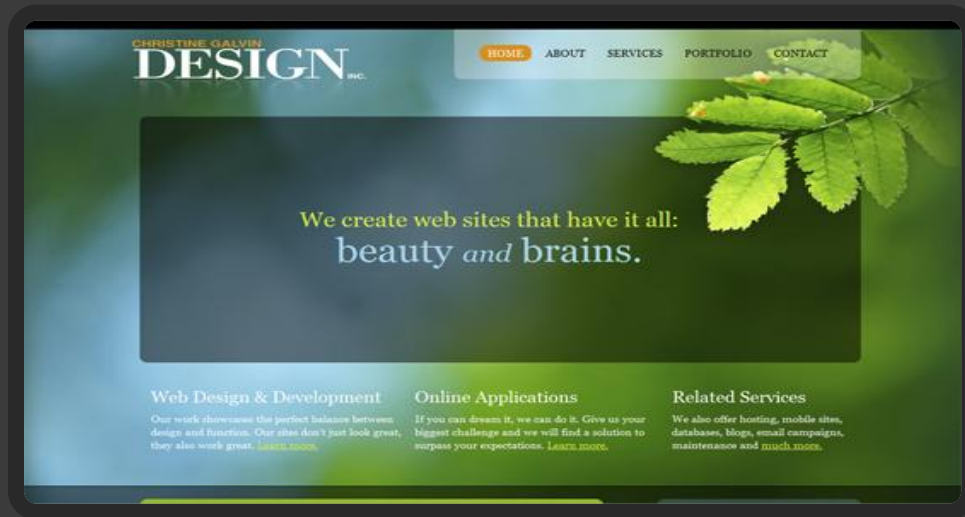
CHRISTINE GALVIN
DESIGN INC.

HOME ABOUT SERVICES PORTFOLIO CONTACT

We create web sites that have it all:
beauty and brains.

Web Design & Development
Our work showcases the perfect balance between design and function. Our sites don't just look great, they also work great. Learn more.

Online Applications
If you can dream it, we can do it. Give us your biggest challenge and we will find a solution to surpass your expectations. Learn more.

Related Services
We also offer hosting, mobile sites, databases, blogs, email campaigns, maintenance and much more.